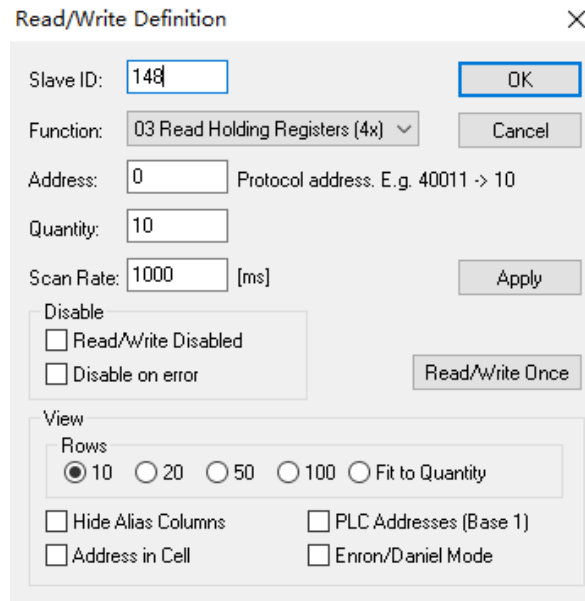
Read/Write Definition

×

Slave ID: 148

OK

Function: 03 Read Holding Registers (4x)

Cancel

Address: 0 Protocol address. E.g. 40011 -> 10

Quantity: 10

Scan Rate: 1000 [ms]

Apply

Disable

Read/Write Disabled

Disable on error

Read/Write Once

View

Rows

10 20 50 100 Fit to Quantity

Hide Alias Columns

PLC Addresses (Base 1)

Address in Cell

Enron/Daniel Mode